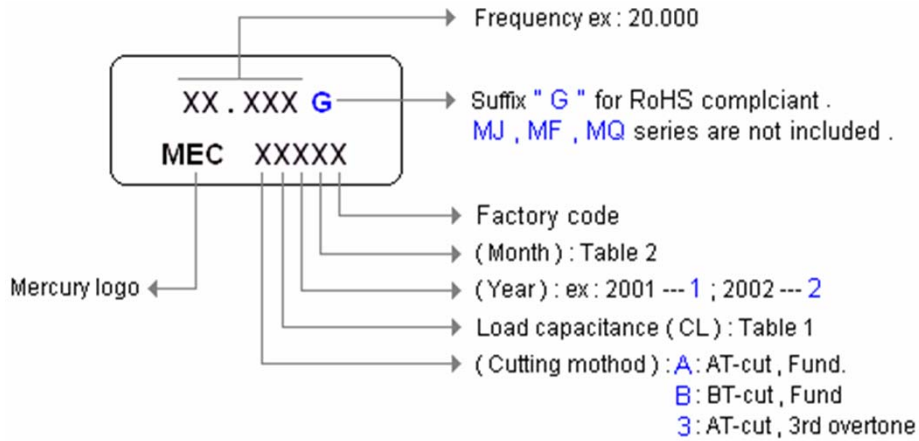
Frequency ex : 20.000

XX . XXX G

Suffix " G " for RoHS complciant . MJ , MF , MQ series are not included .

MEC XXXXX

Factory code

( Month ) : Table 2

Mercury logo

( Year ) : ex : 2001 --- 1 ; 2002 --- 2

Load capacitance ( CL ) : Table 1

( Cutting mothod ) : A : AT-cut , Fund.
B : BT-cut , Fund
3 : AT-cut , 3rd overtone